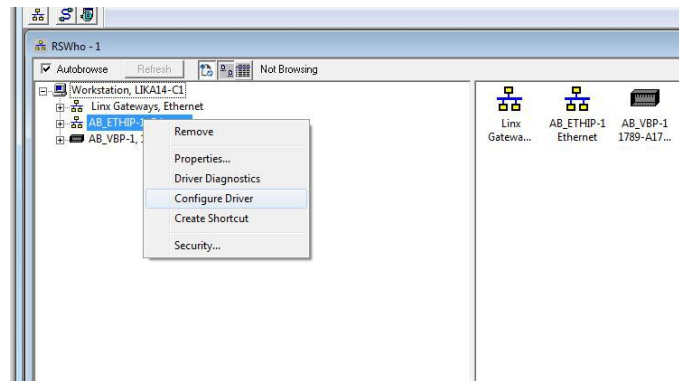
RSWho - 1

Autobrowse Refresh Not Browsing

Workstation, LIKA14-C1
Linx Gateways, Ethernet
AB_ETHIP-1
AB_VBP-1, 1

Remove
Properties...
Driver Diagnostics
Configure Driver
Create Shortcut
Security...

Linx Gatewa...
AB_ETHIP-1 Ethernet
AB_VBP-1 1789-A17...